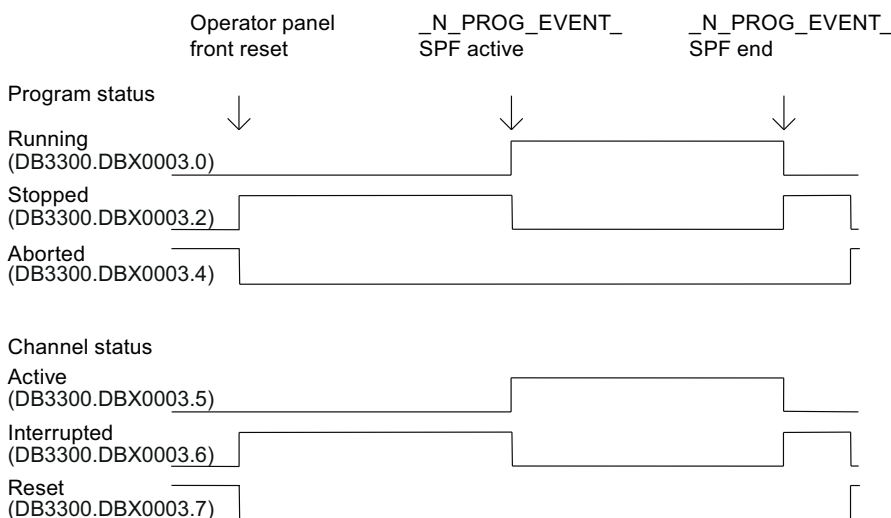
Operator panel front reset

_N_PROG_EVENT_ SPF active

_N_PROG_EVENT_ SPF end

Program status

Running
(DB3300.DBX0003.0)

Stopped
(DB3300.DBX0003.2)

Aborted
(DB3300.DBX0003.4)

Channel status

Active
(DB3300.DBX0003.5)

Interrupted
(DB3300.DBX0003.6)

Reset
(DB3300.DBX0003.7)